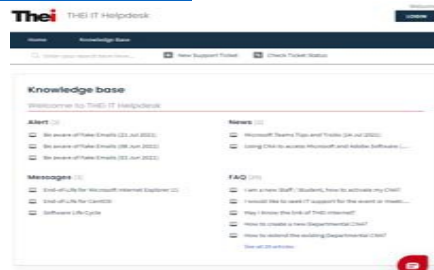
Thei THEI IT Helpdesk

Welcome

LOGIN

Home

Knowledge Base

Enter your search term here...

New Support Ticket

Check Ticket Status

Knowledge base

Welcome to THEi IT Helpdesk

Alert (3)

Be aware of Fake Emails (21 Jul 2021)

Be aware of Fake Emails (08 Jun 2021)

Be aware of Fake Emails (02 Jun 2021)

News (2)

Microsoft Teams Tips and Tricks (14 Jul 2021)

Using CNA to access Microsoft and Adobe Software (...

Messages (3)

End-of-Life for Microsoft Internet Explorer 11

End-of-Life for CentOS

Software Life Cycle

FAQ (20)

I am a new Staff / Student, how to activate my CNA?

I would like to seek IT support for the event or meeti...

May I know the link of THEi intranet?

How to create a new Departmental CNA?

How to extend the existing Departmental CNA?

See all 20 articles